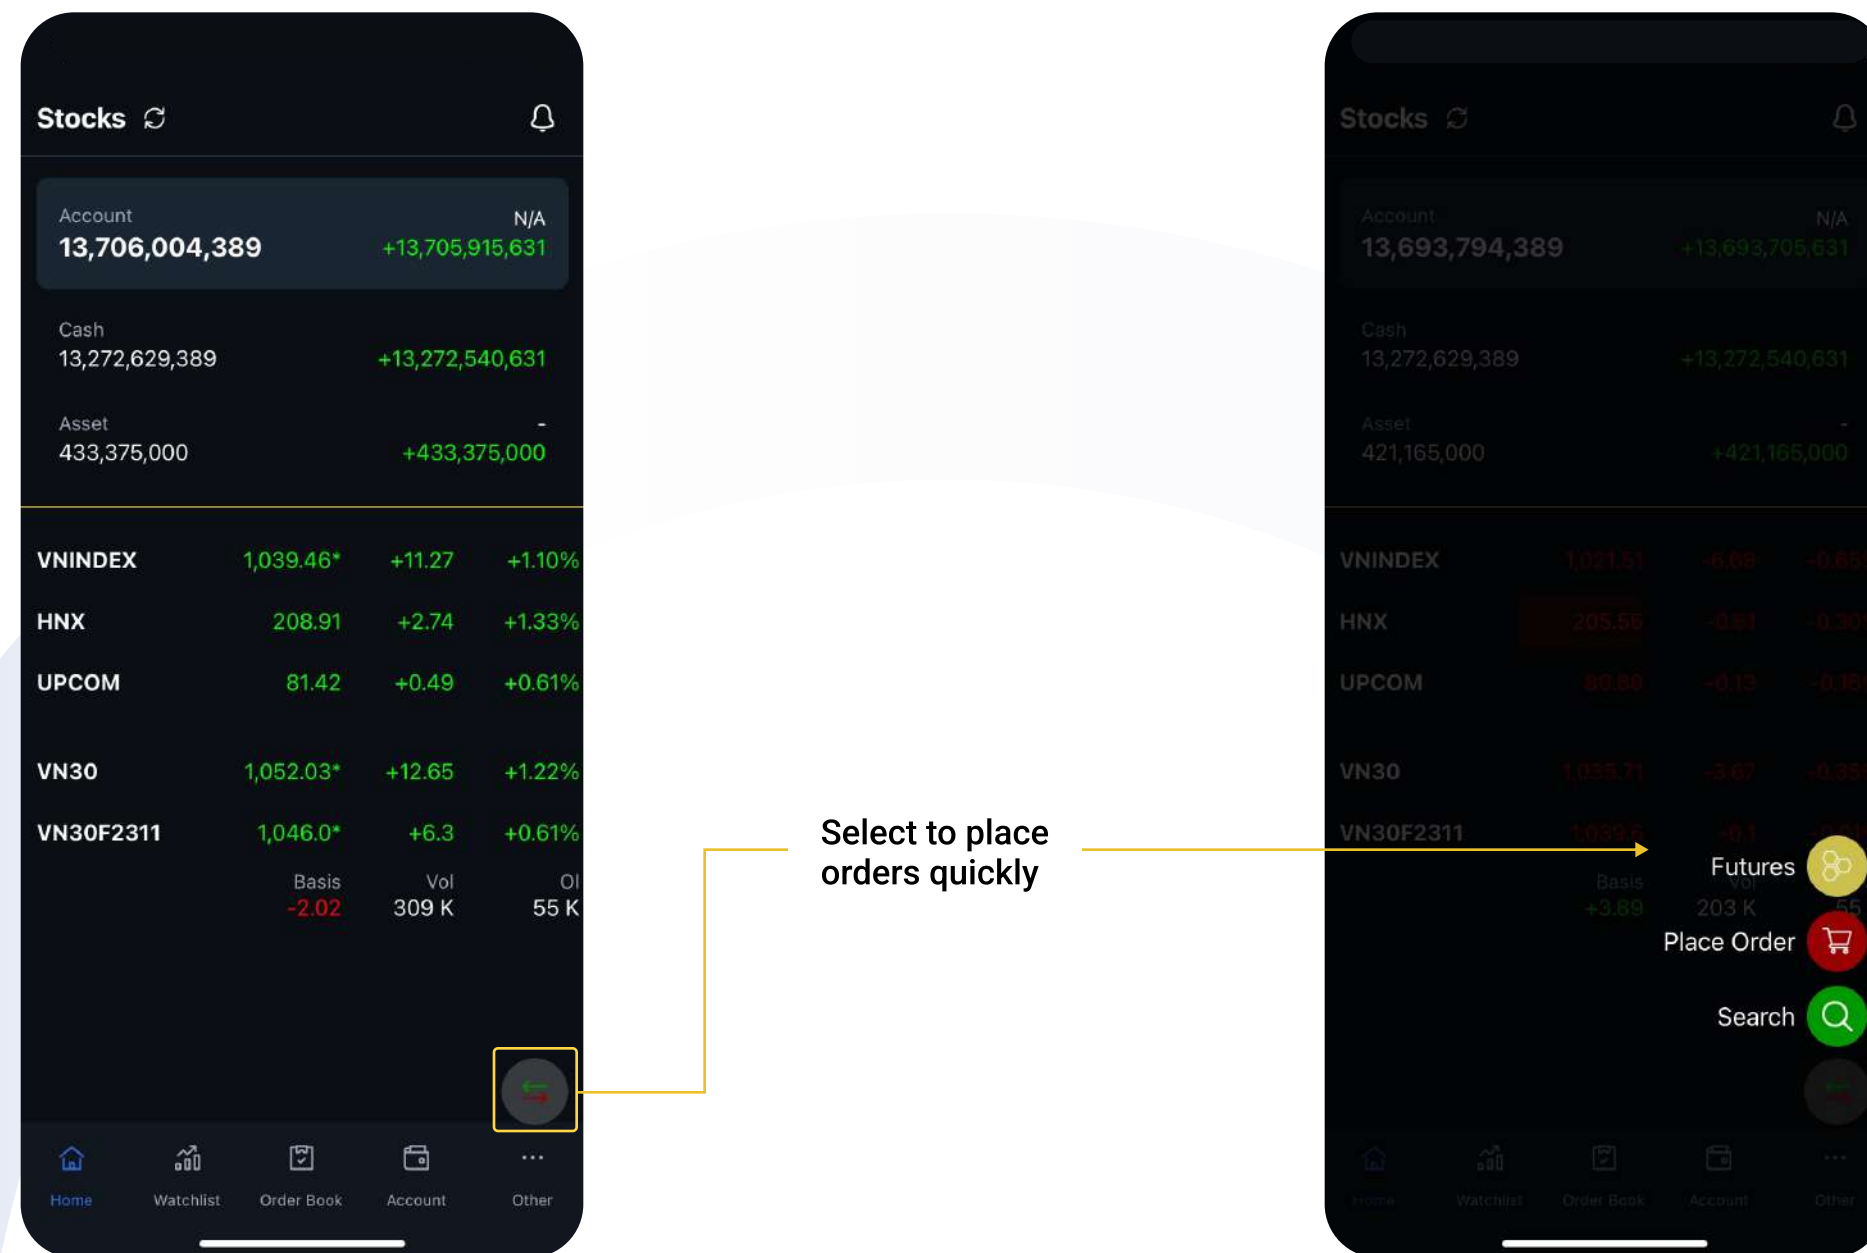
Stocks

Account
13,706,004,389
N/A
+13,705,915,631

Cash
13,272,629,389
+13,272,540,631

Asset
433,375,000
-
+433,375,000

| | | | |
|---|---|---|---|
| VNINDEX | 1,039.46* | +11.27 | +1.10% |
| HNX | 208.91 | +2.74 | +1.33% |
| UPCOM | 81.42 | +0.49 | +0.61% |
| VN30 | 1,052.03* | +12.65 | +1.22% |
| VN30F2311 | 1,046.0* | +6.3 | +0.61% |
| | Basis -2.02 | Vol 309 K | OI 55 K |

Home Watchlist Order Book Account Other

Select to place orders quickly

Stocks

Account
13,693,794,389
N/A
+13,693,705,631

Cash
13,272,629,389
+13,272,540,631

Asset
421,165,000
-
+421,165,000

| | | | |
|---|---|---|---|
| VNINDEX | 1,021.51 | -6.68 | -0.65 |
| HNX | 205.56 | -0.61 | -0.30 |
| UPCOM | 80.80 | -0.13 | -0.16 |
| VN30 | 1,035.71 | -3.67 | -0.35 |
| VN30F2311 | 1,039.6 | -0.1 | |
| | Basis +3.89 | Vol 203 K | 55 |

Futures
Place Order
Search

Home Watchlist Order Book Account Other